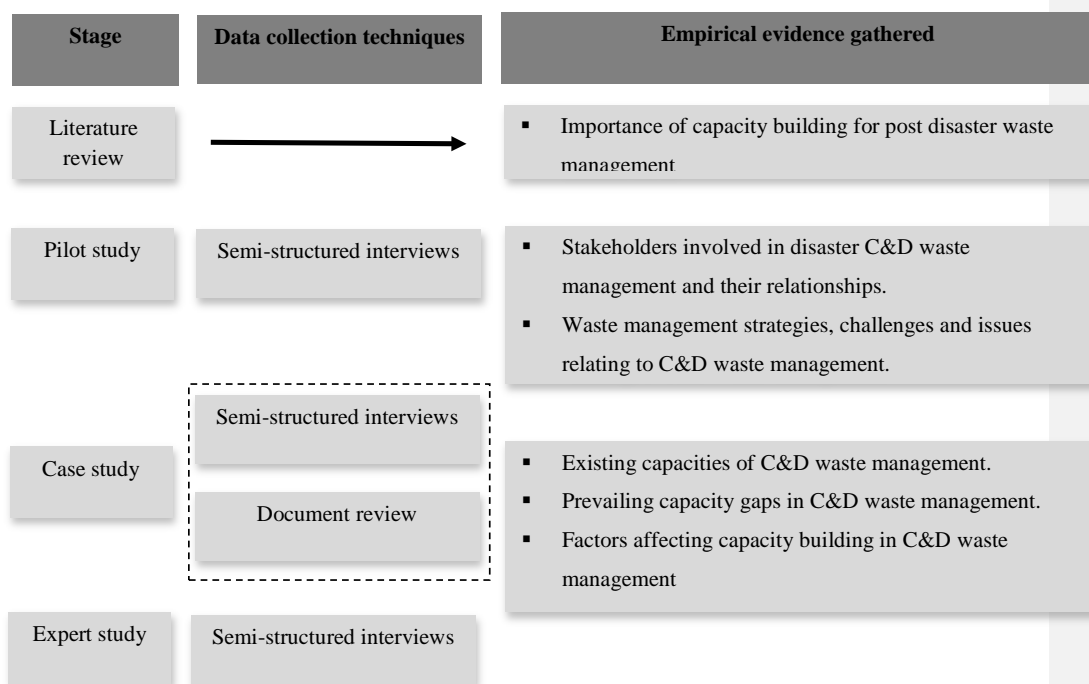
| Stage | Data collection techniques | Empirical evidence gathered |
|---|---|---|
| Literature review | | ▪ Importance of capacity building for post disaster waste management |
| Pilot study | Semi-structured interviews | ▪ Stakeholders involved in disaster C&D waste management and their relationships. ▪ Waste management strategies, challenges and issues relating to C&D waste management. |
| Case study | Semi-structured interviews; Document review | ▪ Existing capacities of C&D waste management. ▪ Prevailing capacity gaps in C&D waste management. ▪ Factors affecting capacity building in C&D waste management |
| Expert study | Semi-structured interviews | |